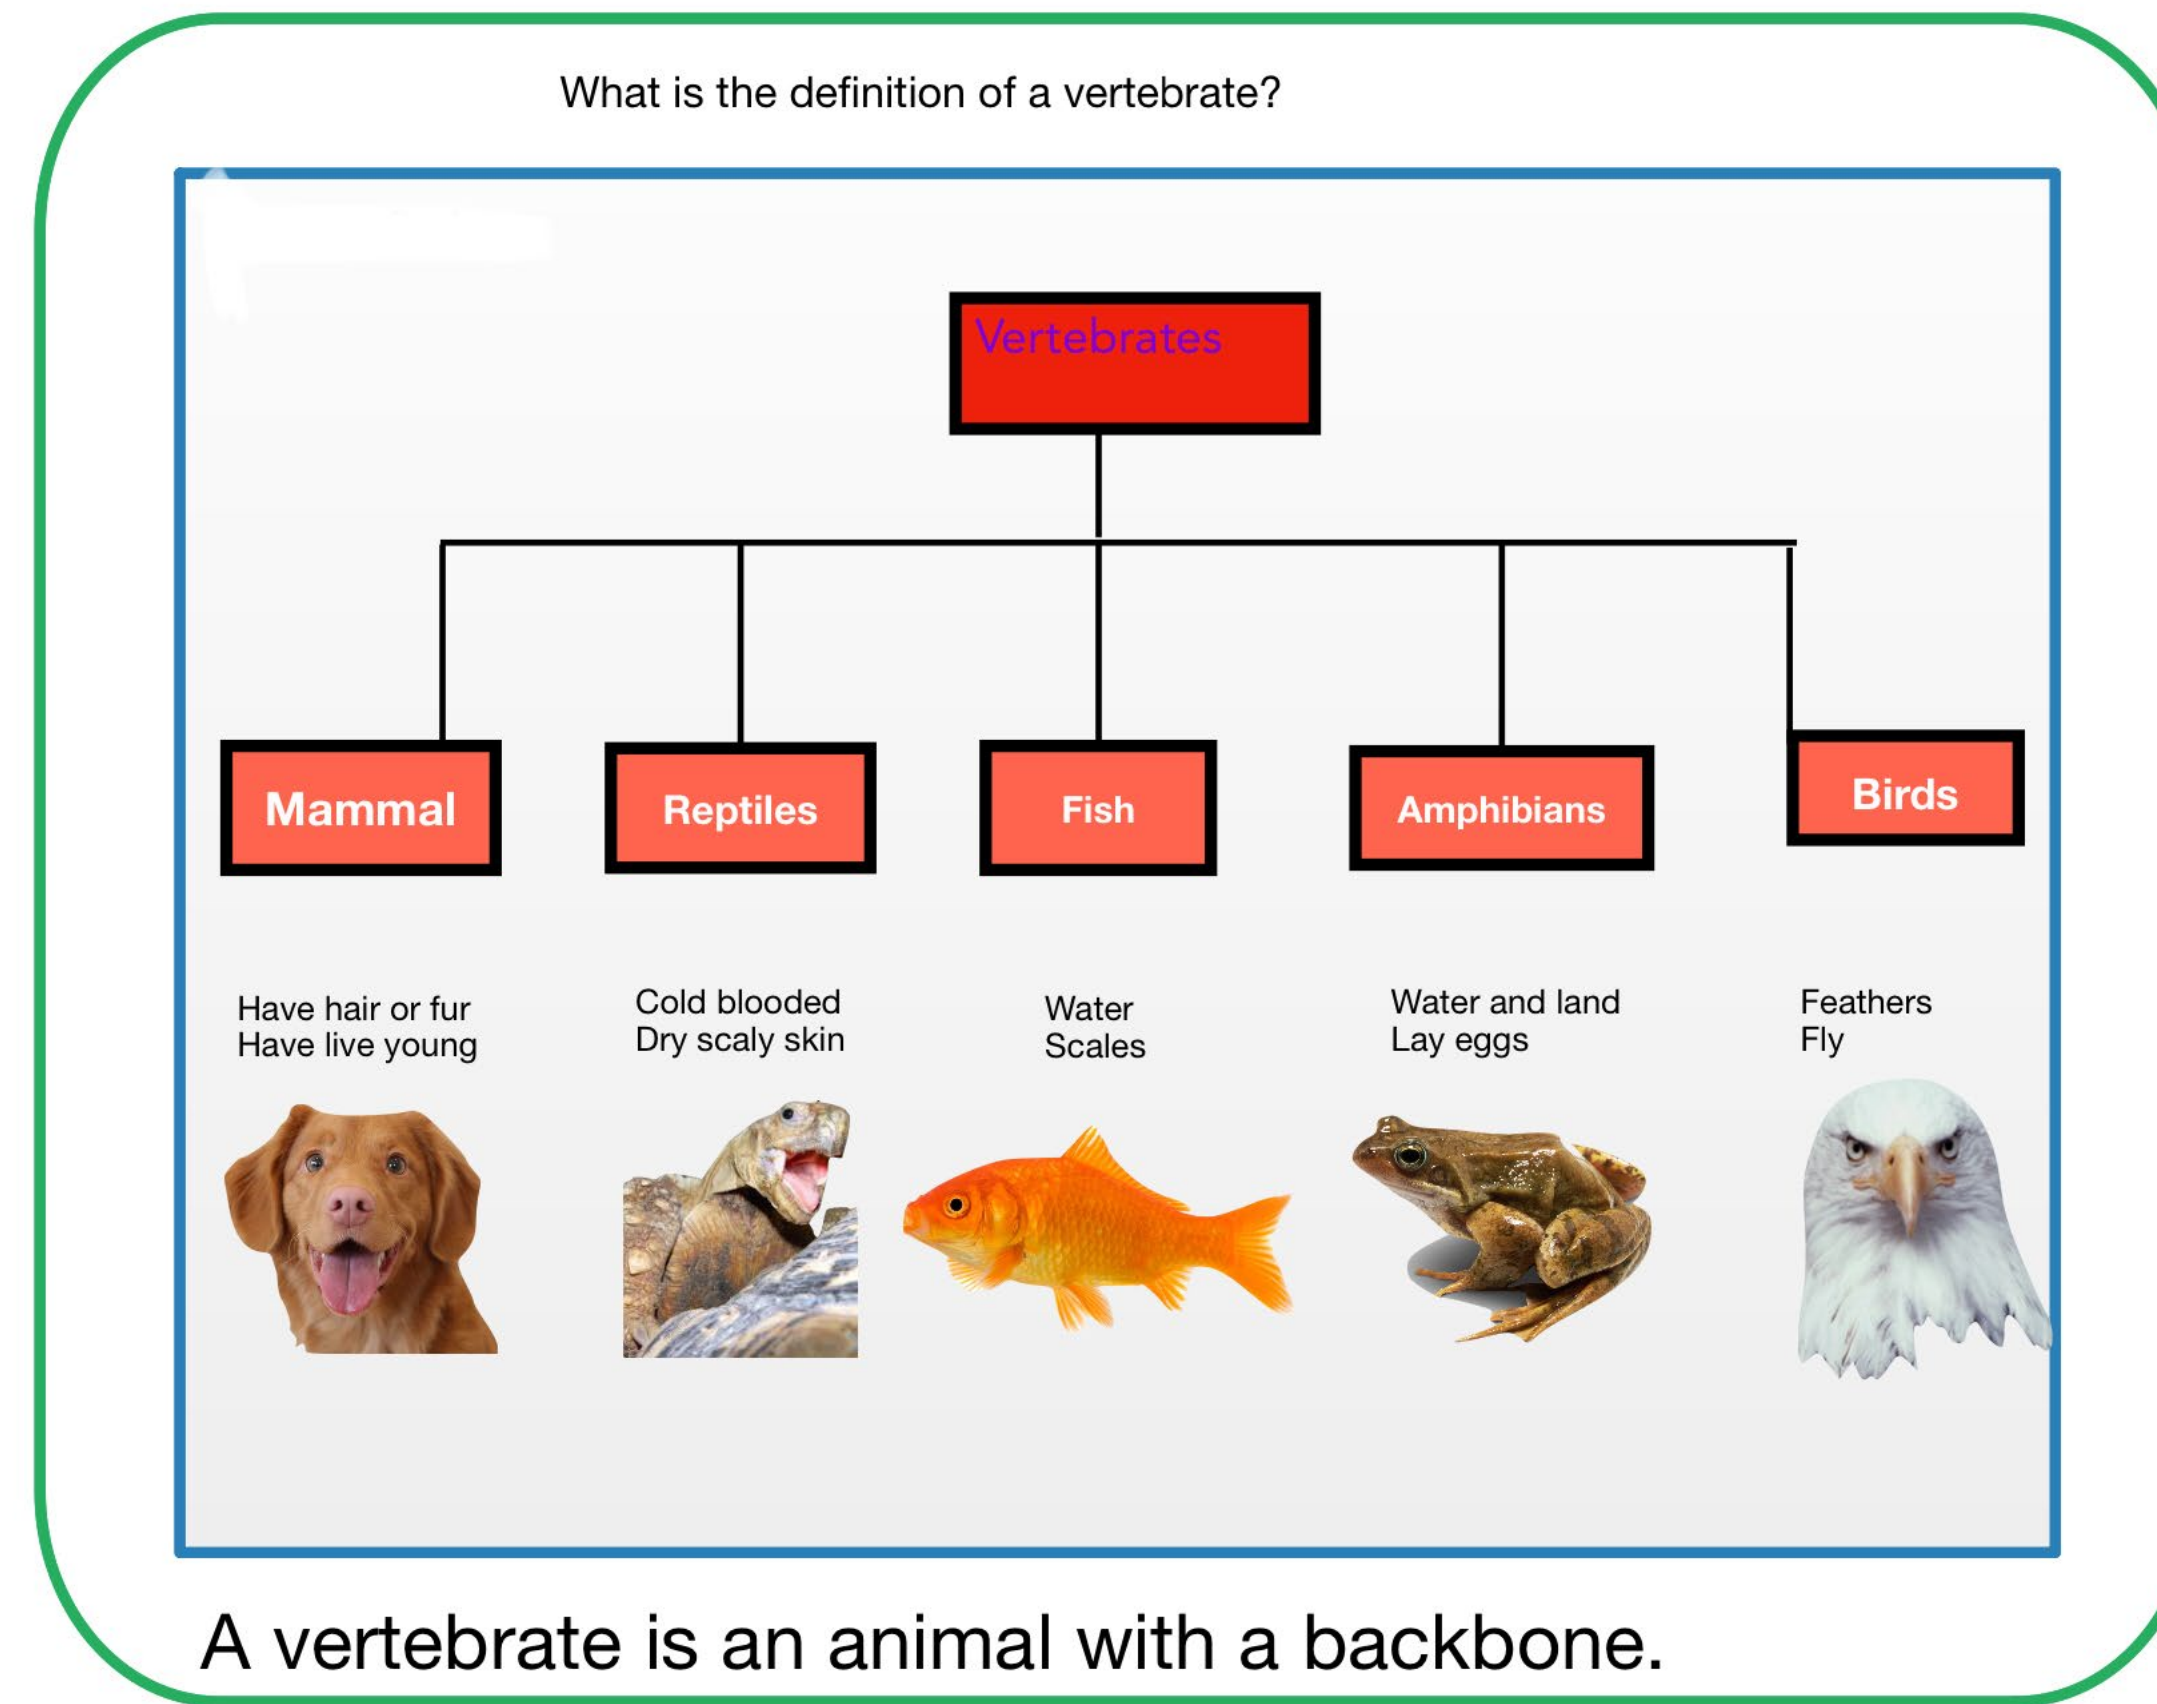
What is the definition of a vertebrate?

Vertebrates

Mammal

Reptiles

Fish

Amphibians

Birds

Have hair or fur
Have live young

Cold blooded
Dry scaly skin

Water
Scales

Water and land
Lay eggs

Feathers
Fly

A vertebrate is an animal with a backbone.